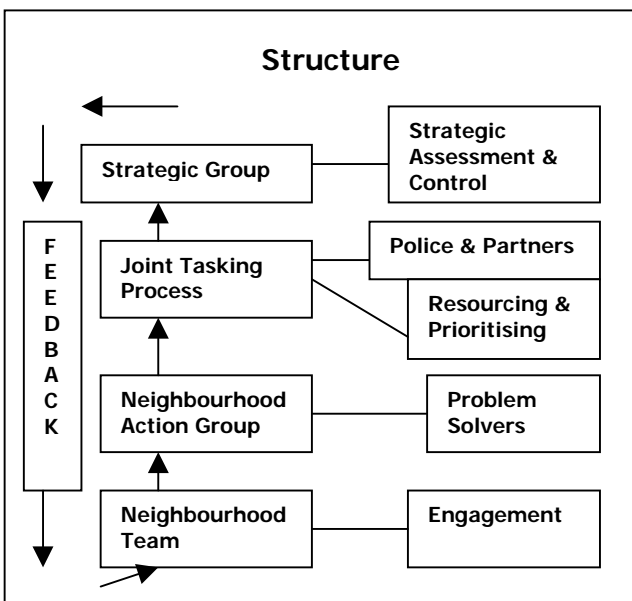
Structure

Strategic Group

Strategic Assessment & Control

F
E
E
D
B
A
C
K

Joint Tasking Process

Police & Partners

Resourcing & Prioritising

Neighbourhood Action Group

Problem Solvers

Neighbourhood Team

Engagement